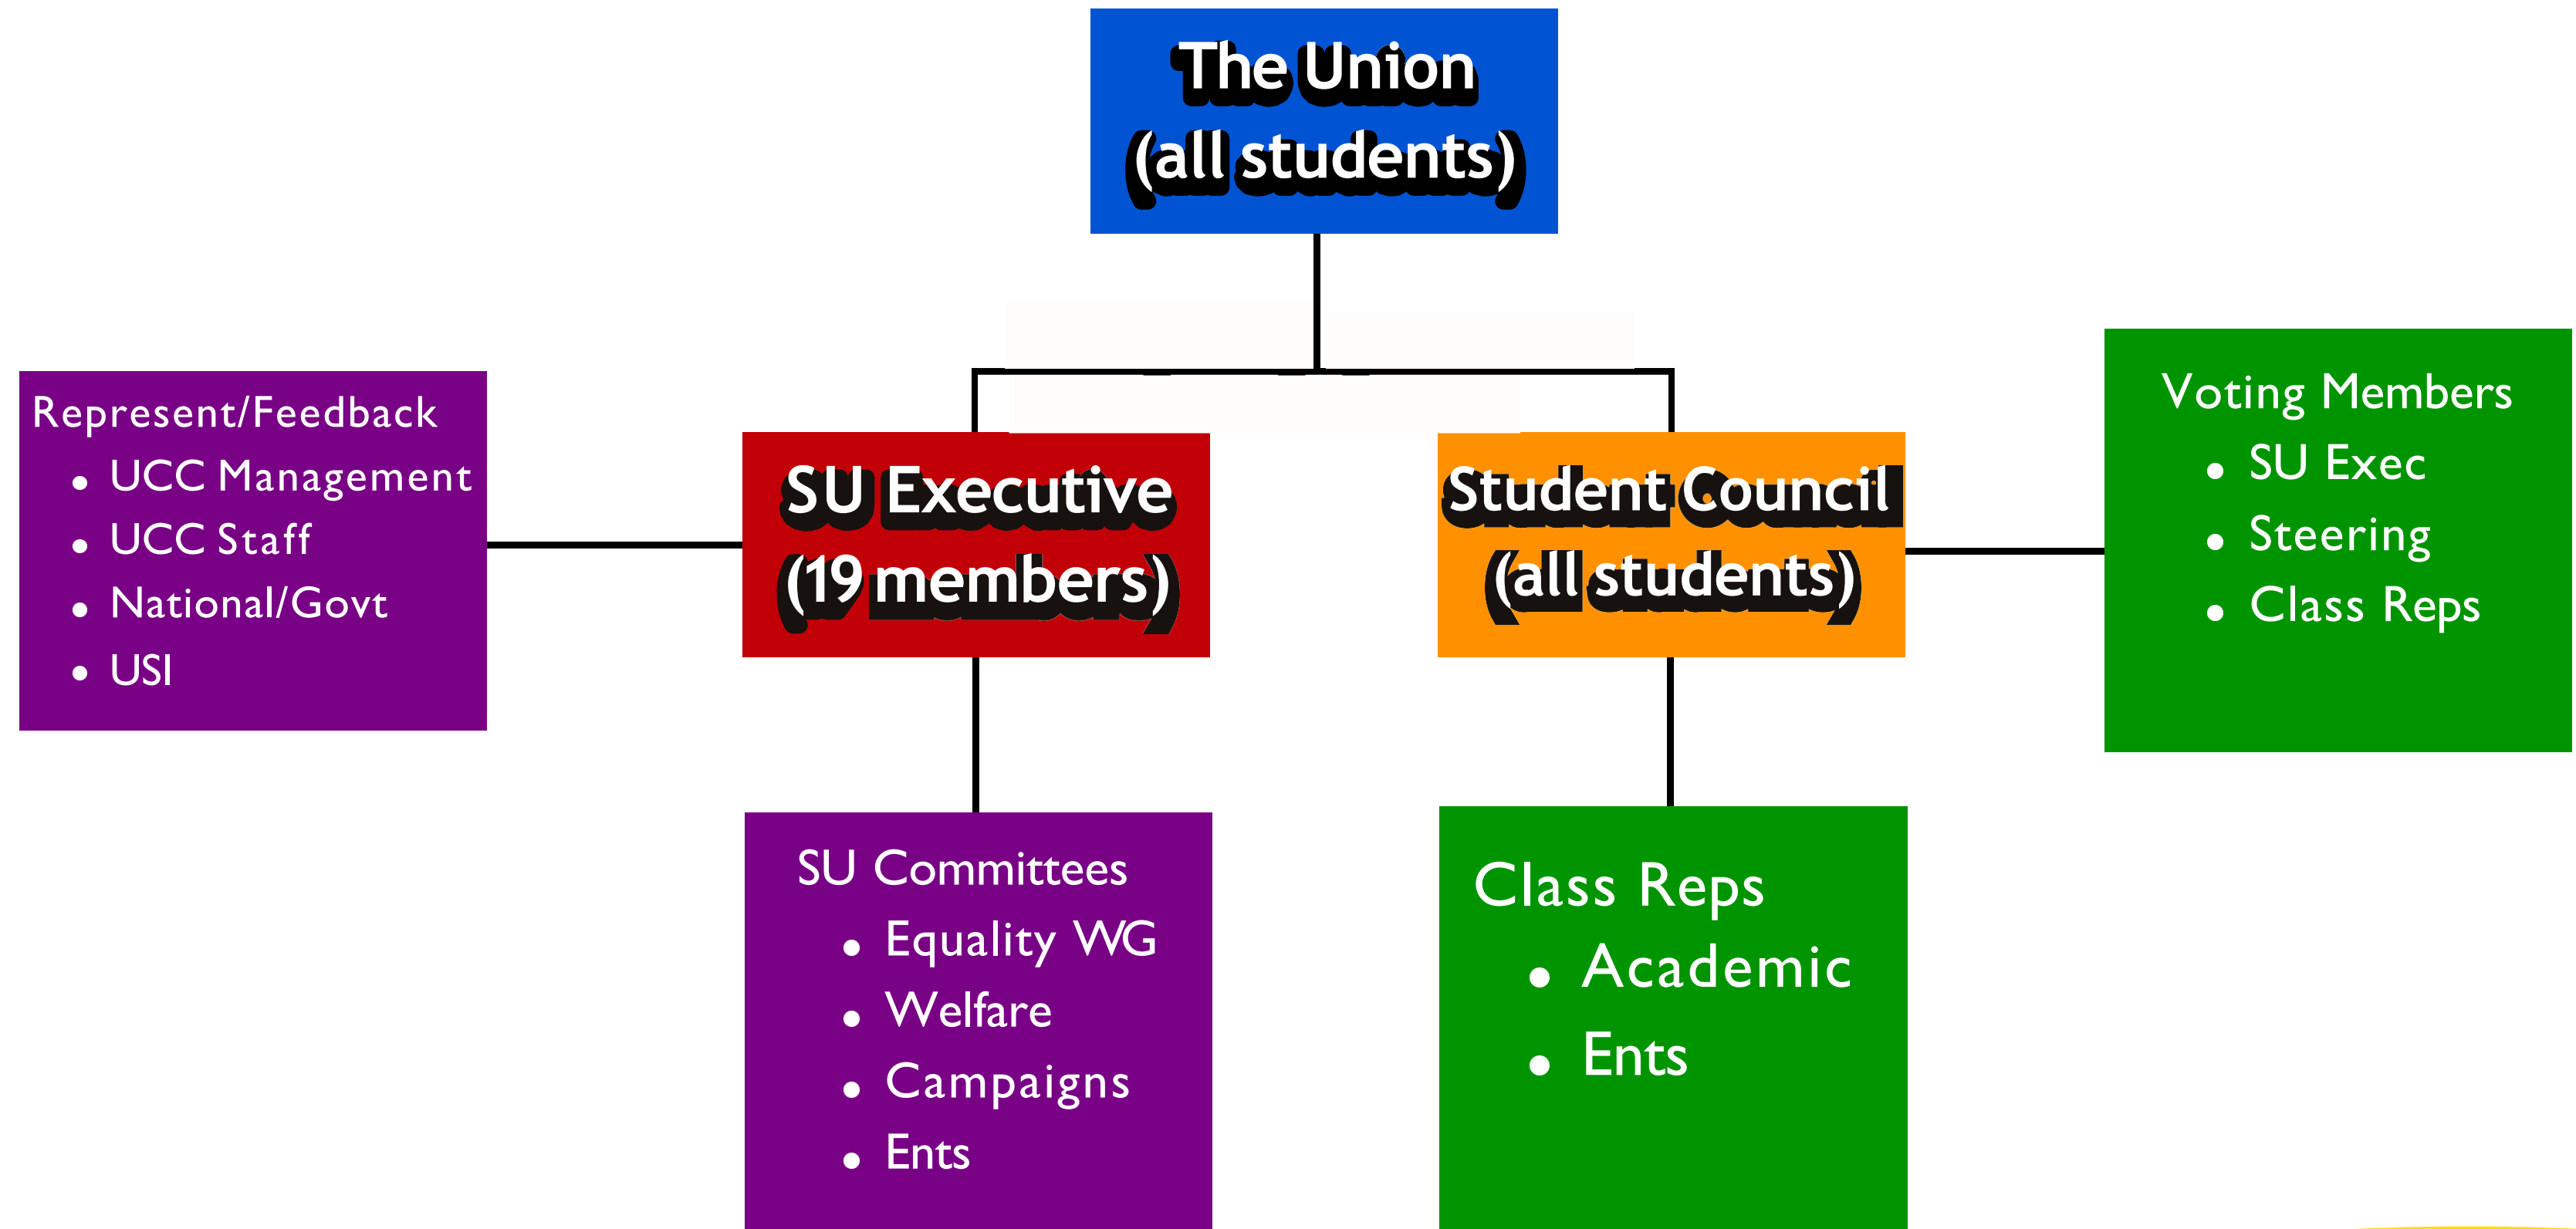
The Union
(all students)

Represent/Feedback
- UCC Management
- UCC Staff
- National/Govt
- USI

SU Executive
(19 members)

Student Council
(all students)

Voting Members
- SU Exec
- Steering
- Class Reps

SU Committees
- Equality WG
- Welfare
- Campaigns
- Ents

Class Reps
- Academic
- Ents